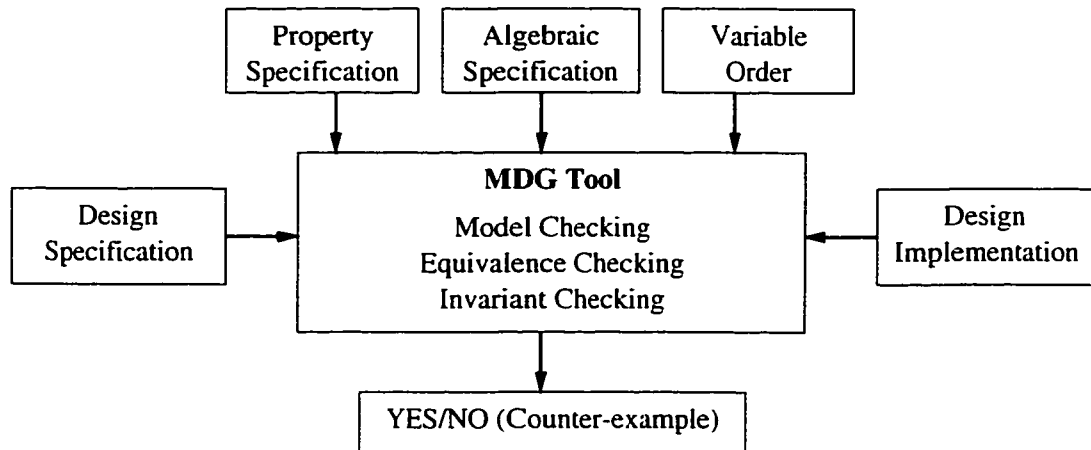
Property Specification

Algebraic Specification

Variable Order

Design Specification

MDG Tool

Model Checking
Equivalence Checking
Invariant Checking

Design Implementation

YES/NO (Counter-example)